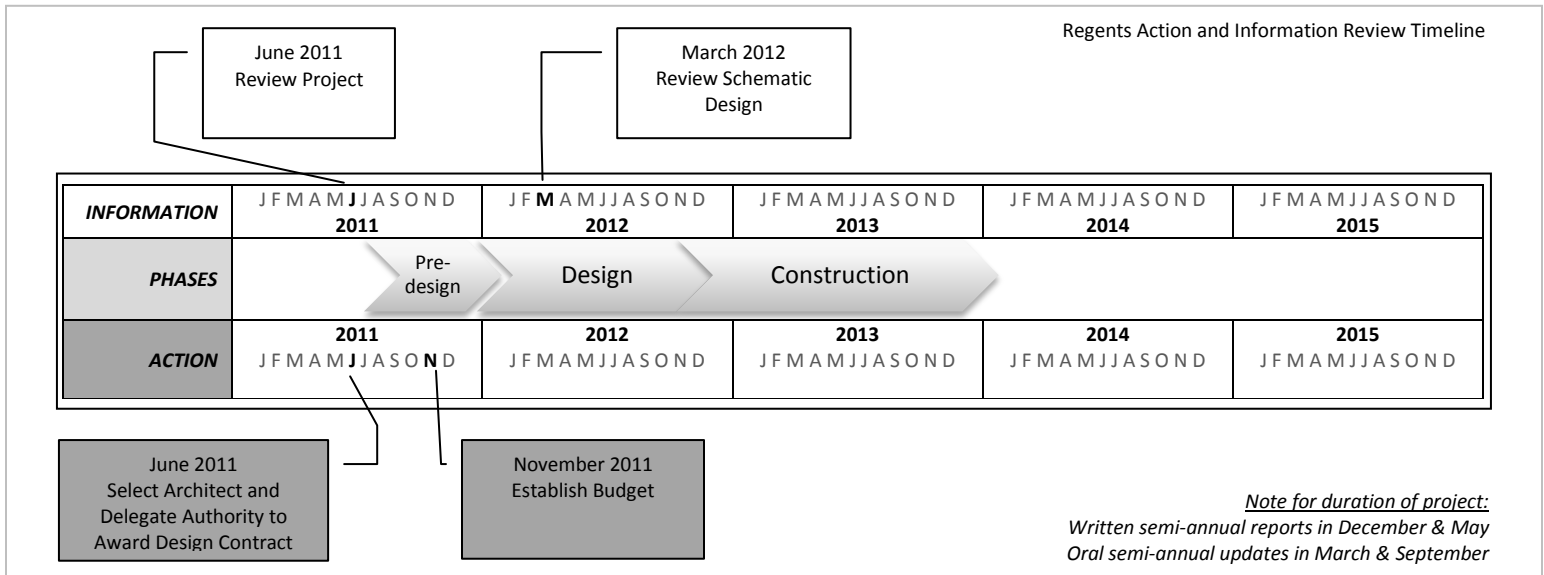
June 2011
Review Project

March 2012
Review Schematic Design

Regents Action and Information Review Timeline

| INFORMATION | J F M A M **J** J A S O N D **2011** | J F **M** A M J J A S O N D **2012** | J F M A M J J A S O N D **2013** | J F M A M J J A S O N D **2014** | J F M A M J J A S O N D **2015** |
|---|---|---|---|---|---|
| PHASES | Pre-design | Design | Construction | | |
| ACTION | **2011** J F M A M **J** J A S O **N** D | **2012** J F M A M J J A S O N D | **2013** J F M A M J J A S O N D | **2014** J F M A M J J A S O N D | **2015** J F M A M J J A S O N D |

June 2011
Select Architect and Delegate Authority to Award Design Contract

November 2011
Establish Budget

Note for duration of project:
Written semi-annual reports in December & May
Oral semi-annual updates in March & September